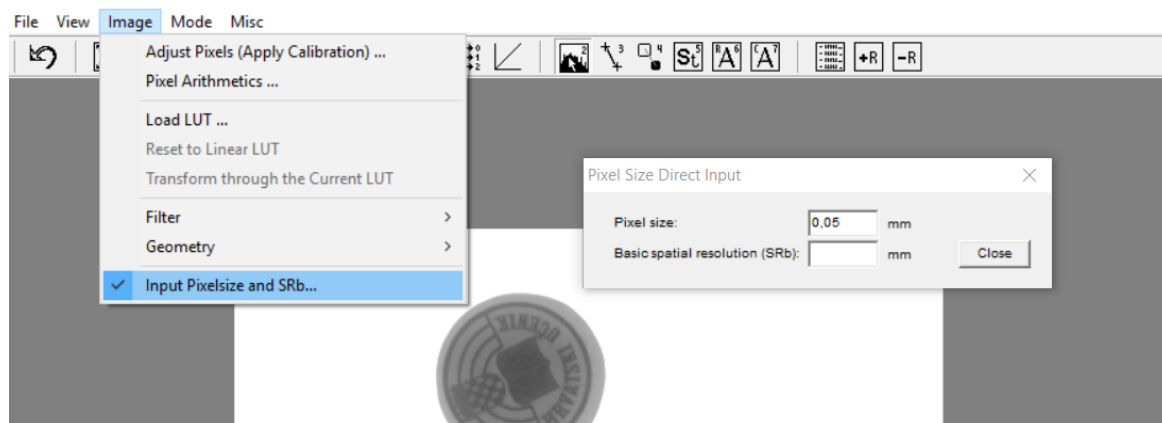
File View Image Mode Misc

Adjust Pixels (Apply Calibration) ...
Pixel Arithmetics ...
Load LUT ...
Reset to Linear LUT
Transform through the Current LUT
Filter >
Geometry >
Input Pixelsize and SRb...

+R -R

Pixel Size Direct Input

Pixel size: 0,05 mm
Basic spatial resolution (SRb): mm Close